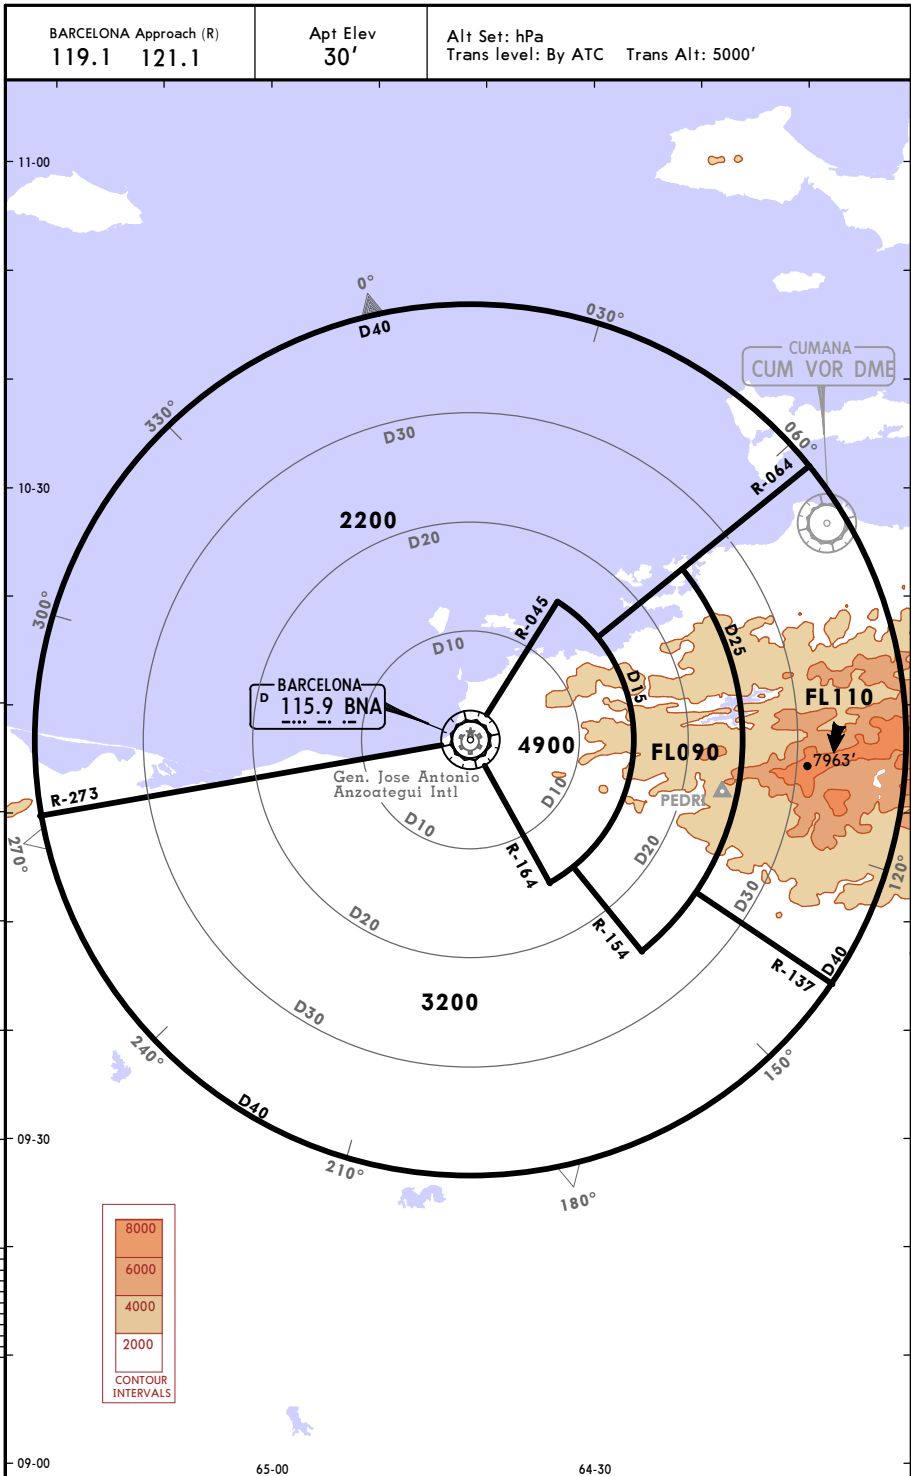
BARCELONA Approach (R)
119.1 121.1

Apt Elev
30'

Alt Set: hPa
Trans level: By ATC Trans Alt: 5000'

11-00
10-30
09-30
09-00
65-00
64-30

0°
D40
030°
330°
D30
060°
CUMANA
CUM VOR DME
R-064
2200
D20
300°
R-045
D10
D25
D15
FL110
BARCELONA
D
115.9 BNA
4900
FL090
7963'
Gen. Jose Antonio Anzoategui Intl
D10
PEDR
R-273
D10
270°
R-164
D20
120°
D20
D30
R-154
D40
R-137
3200
D30
240°
150°
D40
210°
180°

8000
6000
4000
2000
CONTOUR INTERVALS